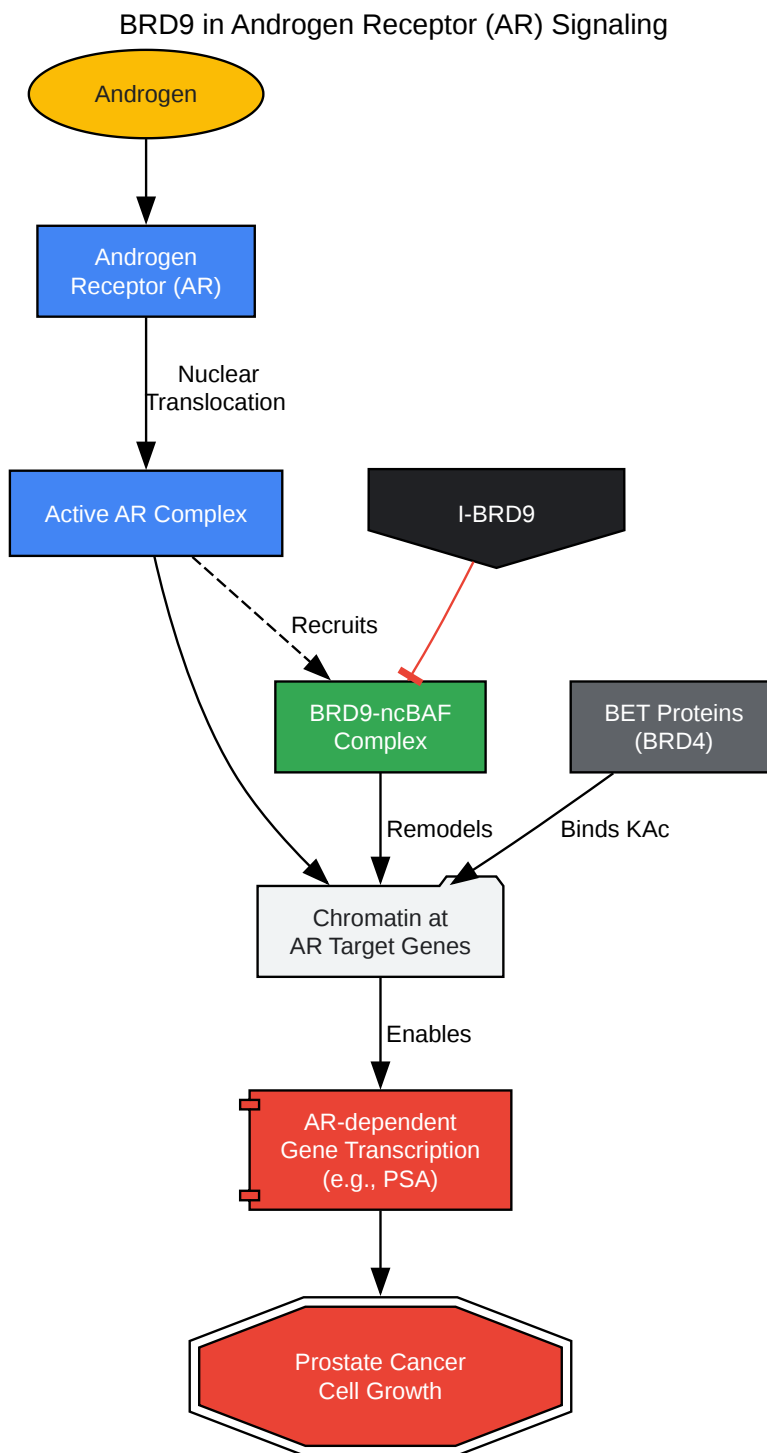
BRD9 in Androgen Receptor (AR) Signaling

Androgen

Androgen Receptor (AR)

Nuclear Translocation

Active AR Complex

I-BRD9

Recruits

BRD9-ncBAF Complex

BET Proteins (BRD4)

Remodels

Binds KAc

Chromatin at AR Target Genes

Enables

AR-dependent Gene Transcription (e.g., PSA)

Prostate Cancer Cell Growth